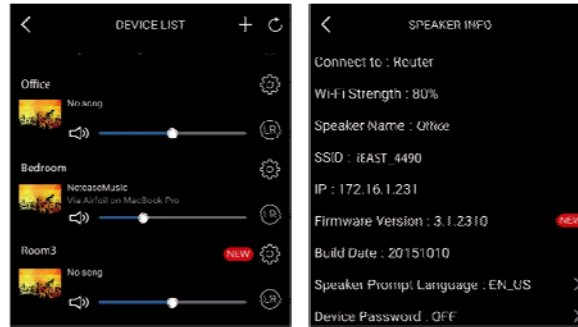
DEVICE LIST

Office

No song

LR

Bedroom

NeteaseMusic
Via AirPlay on MacBook Pro

LR

Room3

NEW

No song

LR

SPEAKER INFO

Connect to : Router

Wi-Fi Strength : 80%

Speaker Name : Office

SSID : iEAST_4490

IP : 172.16.1.231

Firmware Version : 3.1.2310

NEW

Build Date : 20151010

Speaker Prompt Language : EN_US

Device Password : OFF